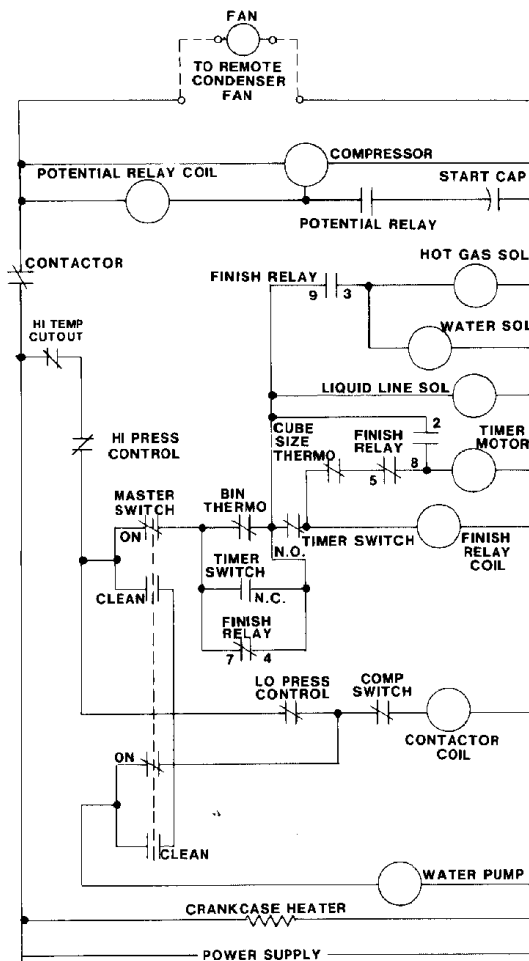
FAN
TO REMOTE CONDENSER FAN
COMPRESSOR
POTENTIAL RELAY COIL
START CAP
POTENTIAL RELAY
CONTACTOR
HOT GAS SOL
FINISH RELAY
9 3
WATER SOL
HI TEMP CUTOUT
LIQUID LINE SOL
HI PRESS CONTROL
CUBE SIZE THERMO
FINISH RELAY
2
TIMER MOTOR
5 8
MASTER SWITCH
BIN THERMO
ON
N.O.
TIMER SWITCH
FINISH RELAY COIL
TIMER SWITCH
CLEAN
N.C.
FINISH RELAY
7 4
LO PRESS CONTROL
COMP SWITCH
CONTACTOR COIL
ON
CLEAN
WATER PUMP
CRANKCASE HEATER
POWER SUPPLY